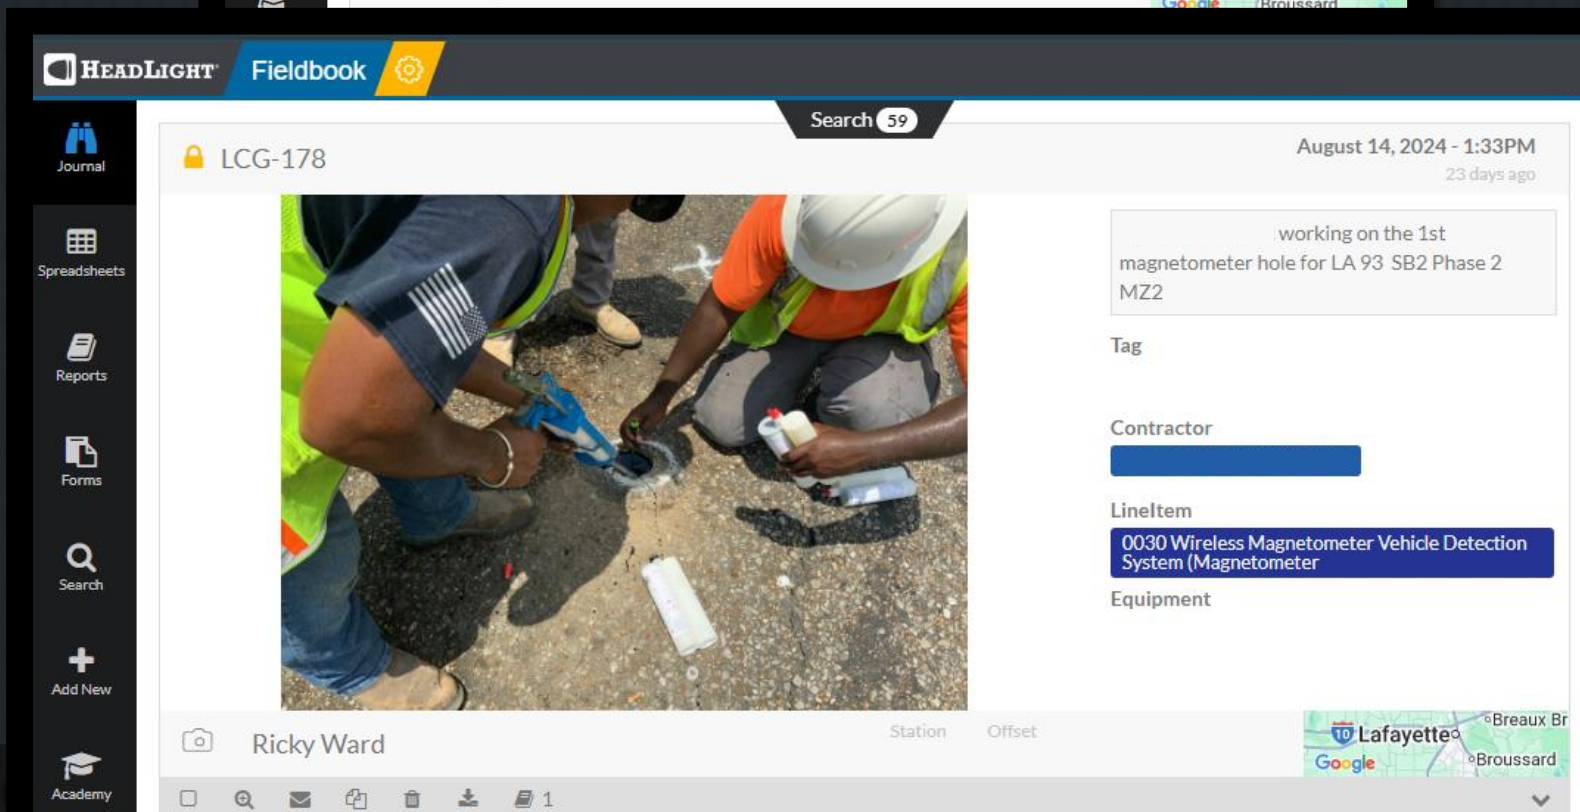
Google Broussard

HEADLIGHT Fieldbook

Journal

Spreadsheets

Reports

Forms

Search

Add New

Academy

Search 59

LCG-178

August 14, 2024 - 1:33PM
23 days ago

working on the 1st magnetometer hole for LA 93 SB2 Phase 2 MZ2

Tag

Contractor

LineItem

0030 Wireless Magnetometer Vehicle Detection System (Magnetometer

Equipment

Ricky Ward

Station Offset

10 Lafayette Breaux Br
Google Broussard

1